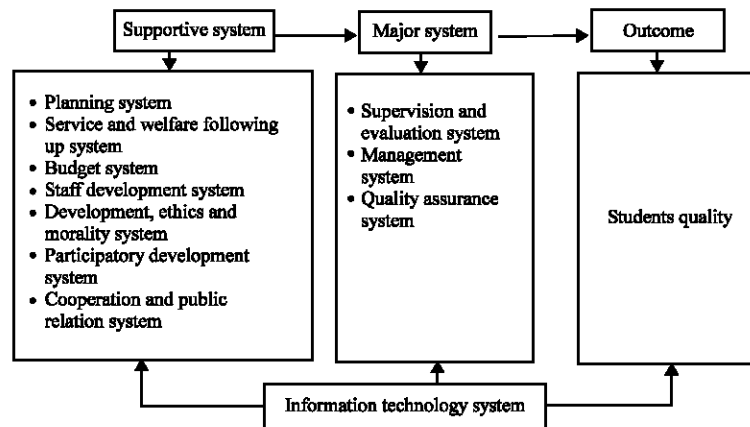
Supportive system

Major system

Outcome

• Planning system
• Service and welfare following up system
• Budget system
• Staff development system
• Development, ethics and morality system
• Participatory development system
• Cooperation and public relation system

• Supervision and evaluation system
• Management system
• Quality assurance system

Students quality

Information technology system